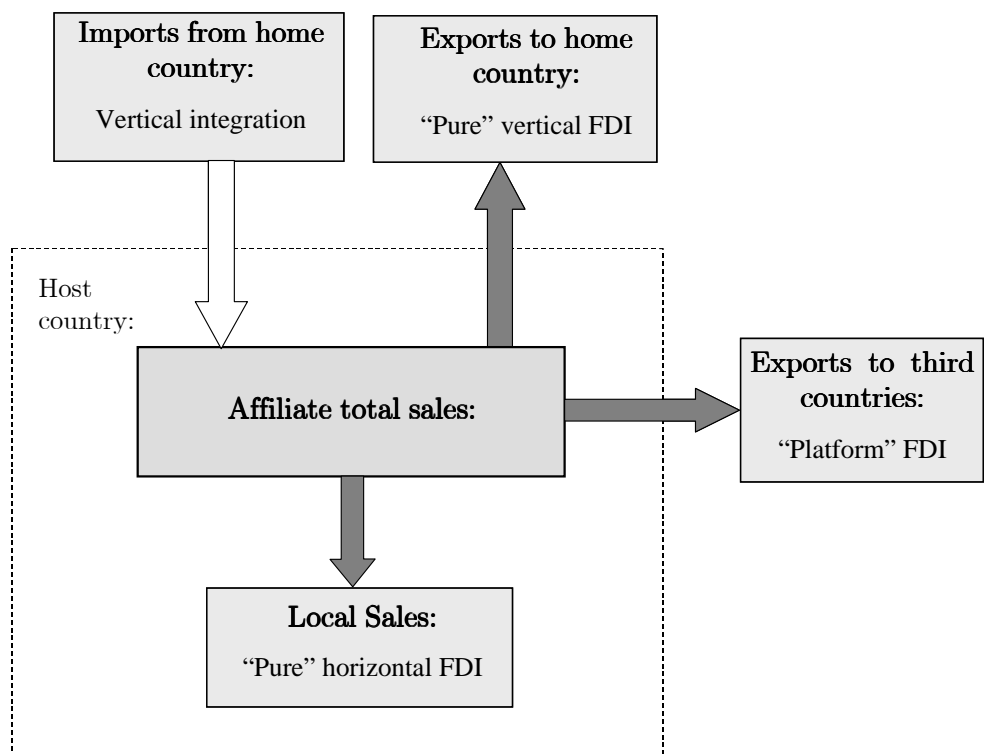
Imports from home country:

Vertical integration

Exports to home country:

“Pure” vertical FDI

Host country:

Affiliate total sales:

Exports to third countries:

“Platform” FDI

Local Sales:

“Pure” horizontal FDI